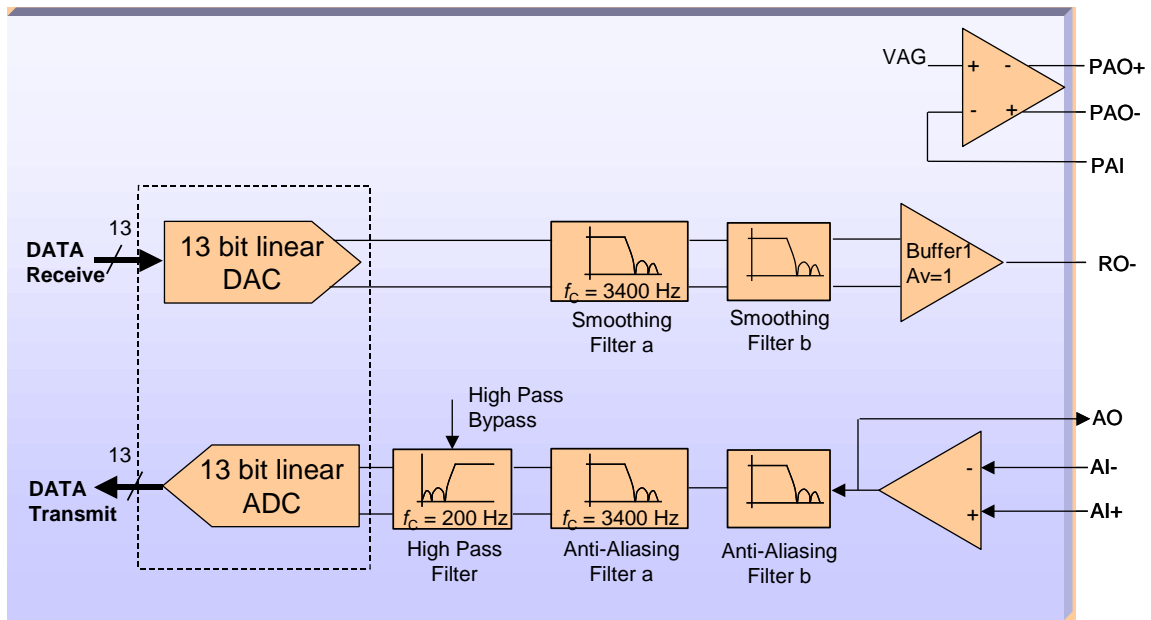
VAG

+ -

- +

PAO+

PAO-

PAI

13

DATA Receive

13 bit linear DAC

$f_C$ = 3400 Hz

Smoothing Filter a

Smoothing Filter b

Buffer1 Av=1

RO-

High Pass Bypass

AO

13

DATA Transmit

13 bit linear ADC

$f_C$ = 200 Hz

High Pass Filter

$f_C$ = 3400 Hz

Anti-Aliasing Filter a

Anti-Aliasing Filter b

-

+

AI-

AI+